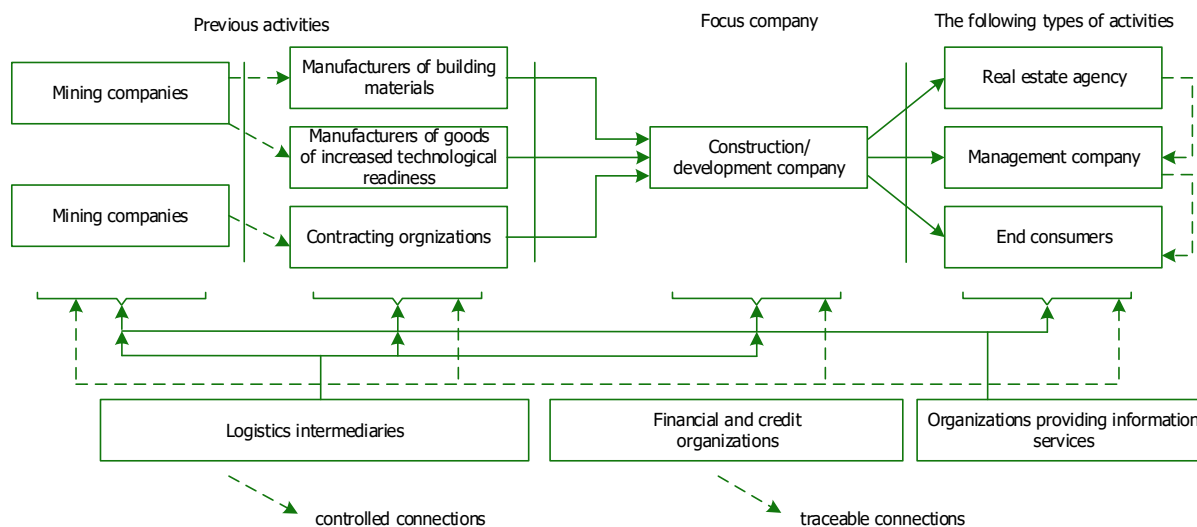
Previous activities

Focus company

The following types of activities

Mining companies

Mining companies

Manufacturers of building materials

Manufacturers of goods of increased technological readiness

Contracting orgnizations

Construction/ development company

Real estate agency

Management company

End consumers

Logistics intermediaries

Financial and credit organizations

Organizations providing information services

controlled connections

traceable connections